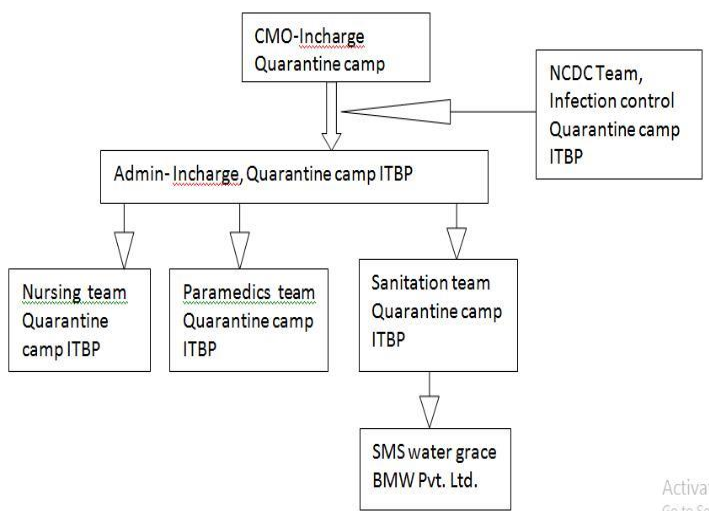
CMO-Incharge Quarantine camp

NCDC Team, Infection control Quarantine camp ITBP

Admin- Incharge, Quarantine camp ITBP

Nursing team Quarantine camp ITBP

Paramedics team Quarantine camp ITBP

Sanitation team Quarantine camp ITBP

SMS water grace BMW Pvt. Ltd.

Activa
Go to Se